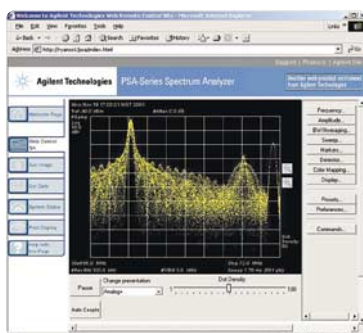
Welcome to Agilent Technologies Web Remote Control Win - Microsoft Internet Explorer

File Edit View Favorites Tools Help

Back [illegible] Search Favorites History

Address http://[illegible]/pxa/index.html

Agilent Technologies PSA-Series Spectrum Analyzer

Welcome Page

Web Control

Get Image

Get Data

System Status

Front Display

Help with this Page

Frequency...

Amplitude...

BW/Sweeping...

Sweep...

Markers...

Detector...

Color Mapping...

Display...

Presets...

Preferences...

Commands...

Pause

Change presentation

Analog

Dot Density

Auto Couple